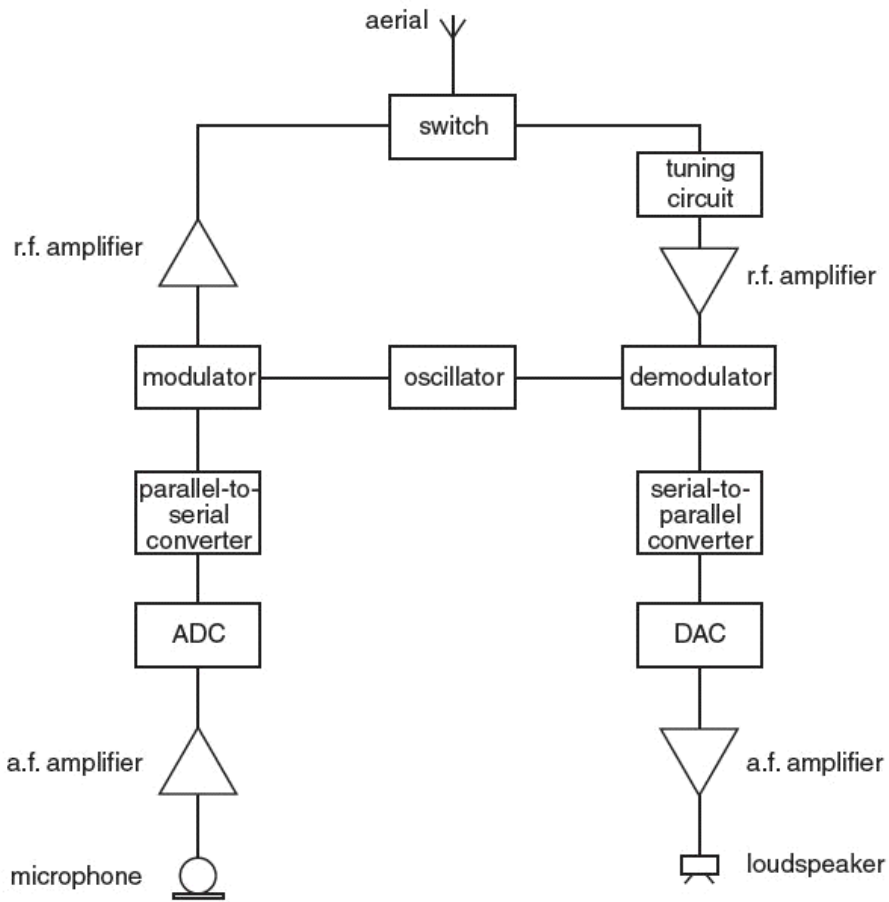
aerial

switch

tuning circuit

r.f. amplifier

r.f. amplifier

modulator

oscillator

demodulator

parallel-to-serial converter

serial-to-parallel converter

ADC

DAC

a.f. amplifier

a.f. amplifier

microphone

loudspeaker